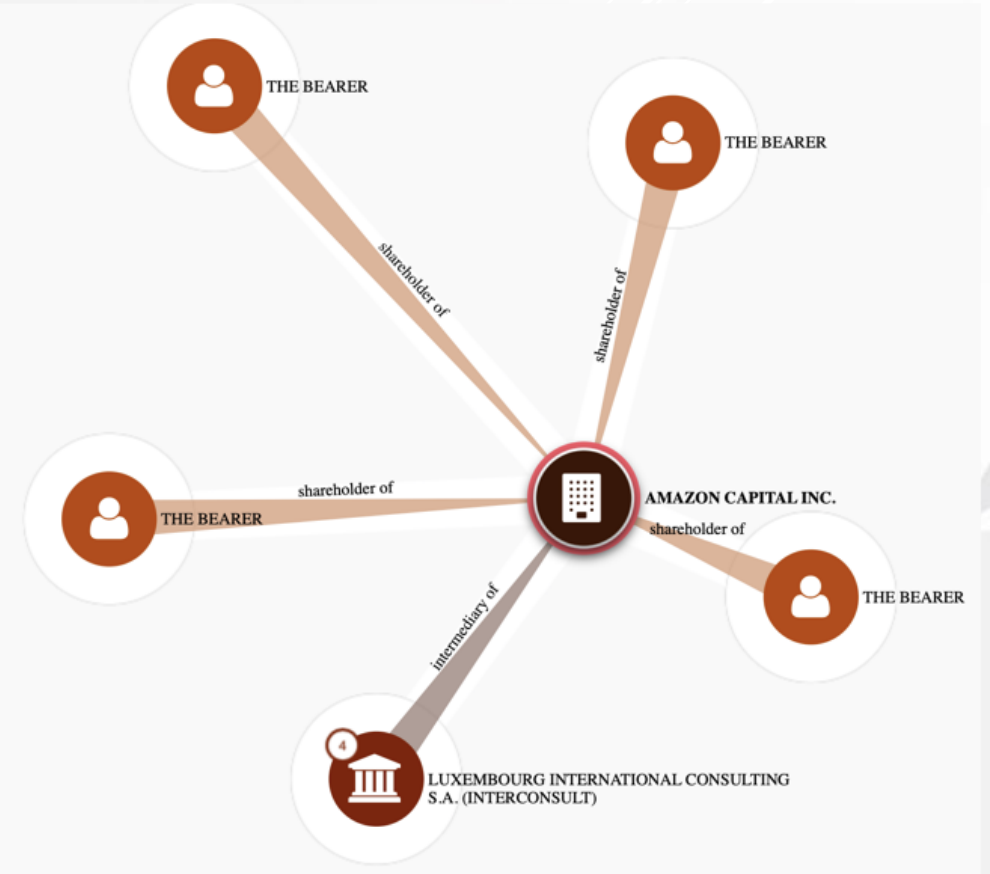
THE BEARER

THE BEARER

shareholder of

shareholder of

shareholder of

THE BEARER

AMAZON CAPITAL INC.

shareholder of

THE BEARER

intermediary of

4

LUXEMBOURG INTERNATIONAL CONSULTING S.A. (INTERCONSULT)